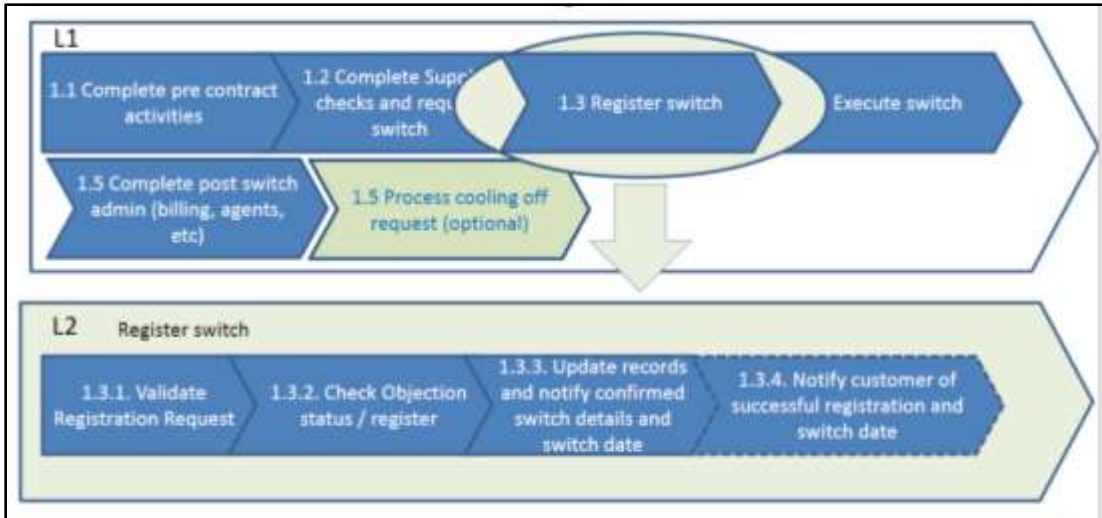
L1

1.1 Complete pre contract activities

1.2 Complete Supp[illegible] checks and requ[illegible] switch

1.3 Register switch

Execute switch

1.5 Complete post switch admin (billing, agents, etc)

1.5 Process cooling off request (optional)

L2 Register switch

1.3.1. Validate Registration Request

1.3.2. Check Objection status / register

1.3.3. Update records and notify confirmed switch details and switch date

1.3.4. Notify customer of successful registration and switch date